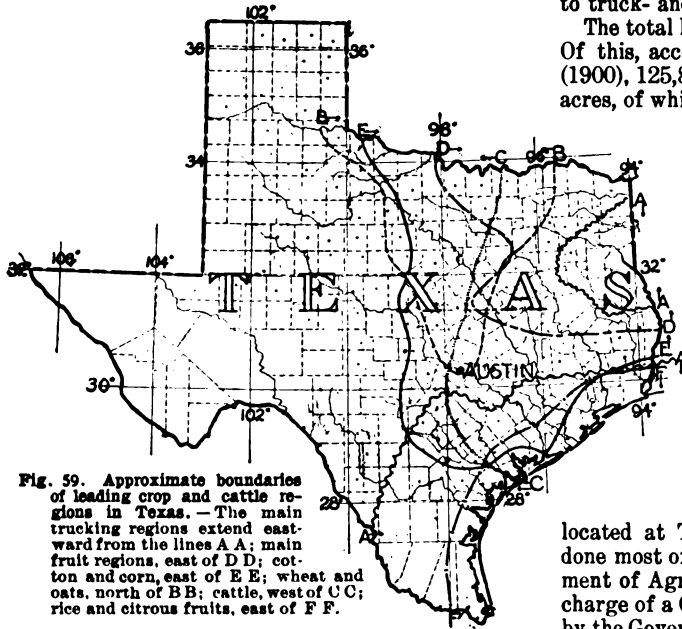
to truck- and

The total l
Of this, acc
(1900), 125,8
acres, of whi

102°
36
36°
B
E
98°
D
C
96
B
94°
A
34
32
106°
104°
TEXAS
32°
A
D
H
AUSTIN
E
30°
102°
94°
28°
C
28°
A
F
B

Fig. 59. Approximate boundaries of leading crop and cattle regions in Texas. — The main trucking regions extend eastward from the lines A A; main fruit regions, east of D D; cotton and corn, east of E E; wheat and oats, north of B B; cattle, west of C C; rice and citrous fruits, east of F F.

located at T
done most o
ment of Agr
charge of a
by the Gover